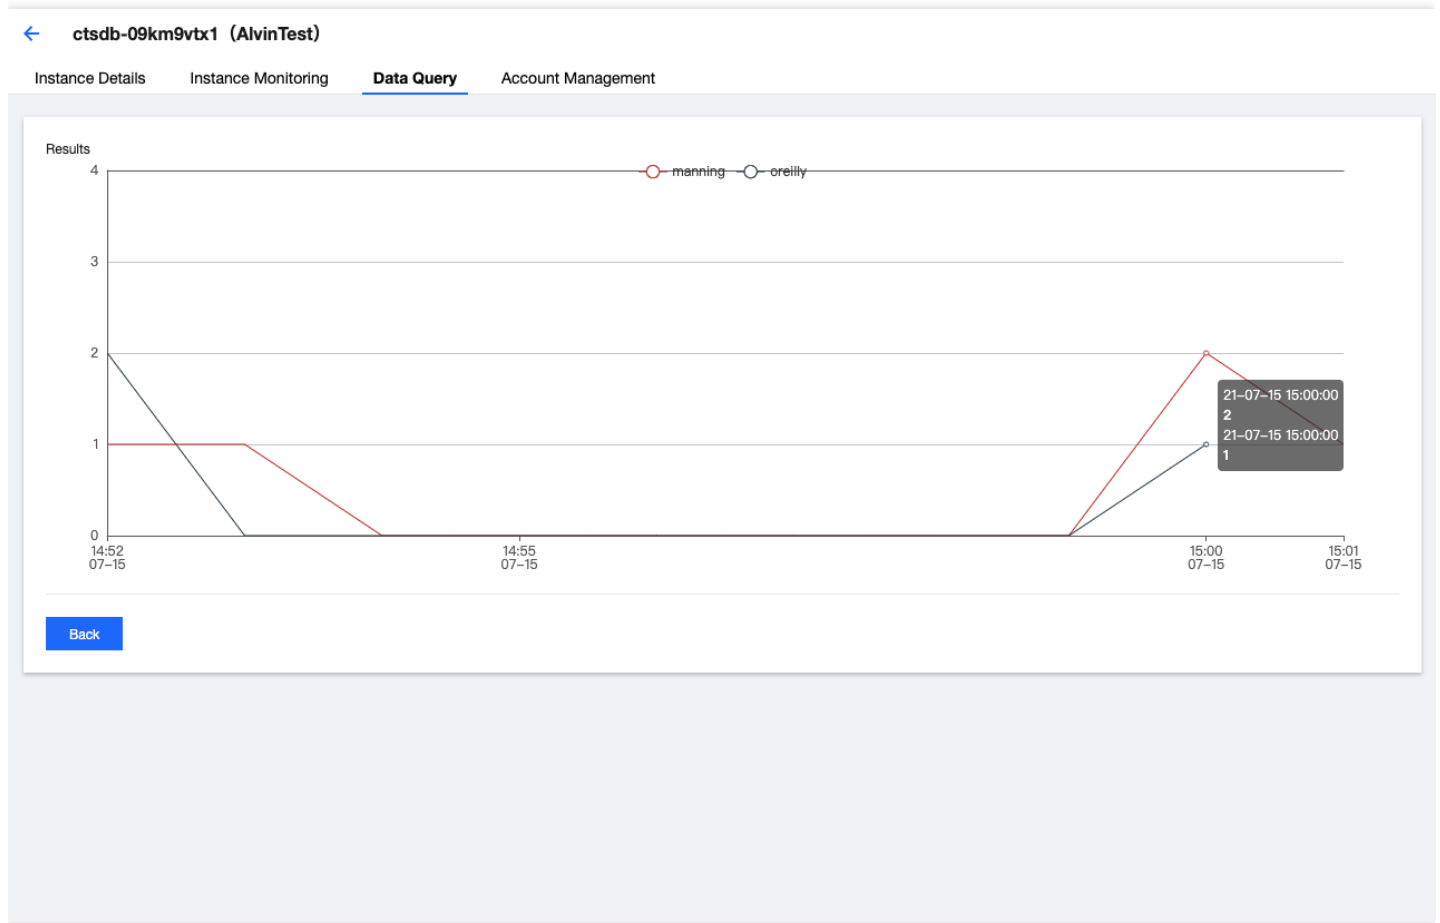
ctsdb-09km9vtx1（AlvinTest）

Instance Details Instance Monitoring Data Query Account Management

Results

manning oreilly

4
3
2
1
0

14:52
07-15

14:55
07-15

15:00
07-15

15:01
07-15

21-07-15 15:00:00
2
21-07-15 15:00:00
1

Back